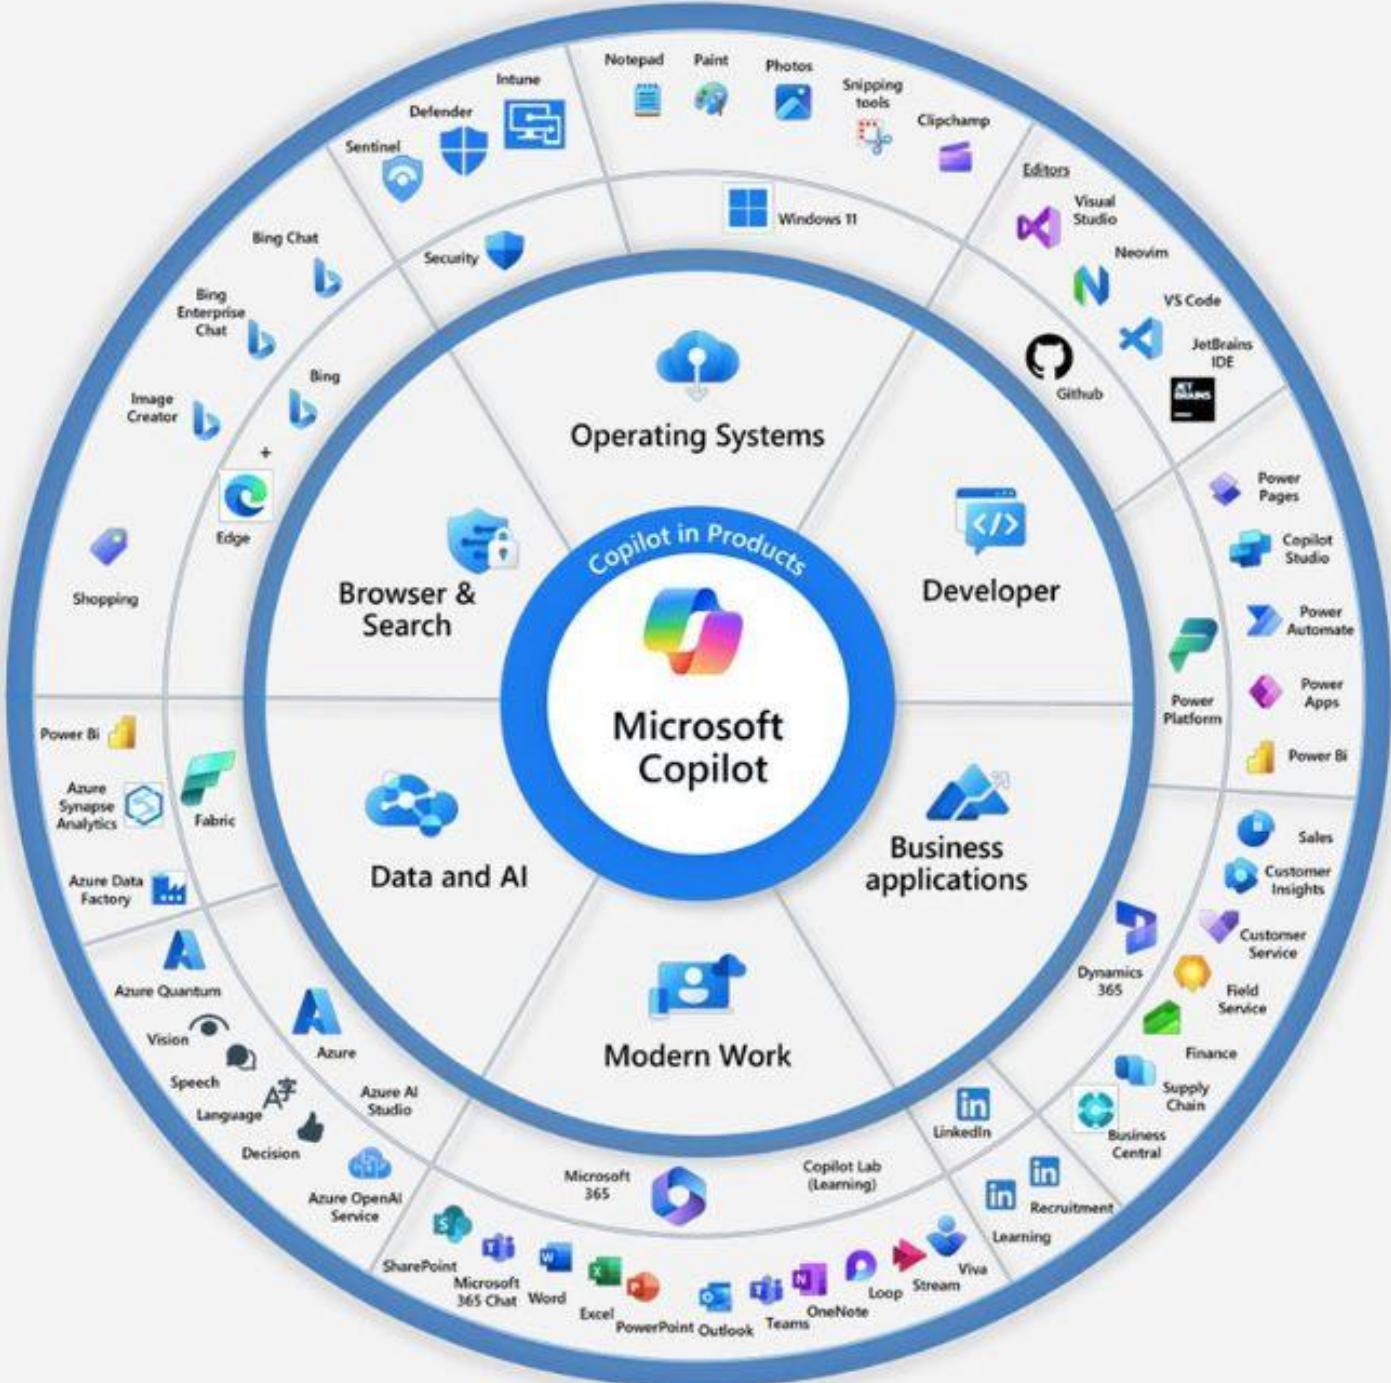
Copilot in Products

Microsoft Copilot

Operating Systems

Developer

Business applications

Modern Work

Data and AI

Browser & Search

Notepad
Paint
Photos
Snipping tools
Clipchamp
Windows 11

Intune
Defender
Sentinel
Security

Editors
Visual Studio
Neovim
VS Code
JetBrains IDE
Github

Power Pages
Copilot Studio
Power Automate
Power Apps
Power Bi
Power Platform

Sales
Customer Insights
Customer Service
Field Service
Finance
Supply Chain
Business Central
Dynamics 365

LinkedIn
Recruitment
Learning

Copilot Lab (Learning)
Microsoft 365
SharePoint
Microsoft 365 Chat
Word
Excel
PowerPoint
Outlook
Teams
OneNote
Loop
Stream
Viva

Azure OpenAI Service
Azure AI Studio
Azure
Decision
Language
Speech
Vision
Azure Quantum

Azure Data Factory
Azure Synapse Analytics
Fabric
Power Bi

Shopping
Edge
+
Image Creator
Bing
Bing Enterprise Chat
Bing Chat